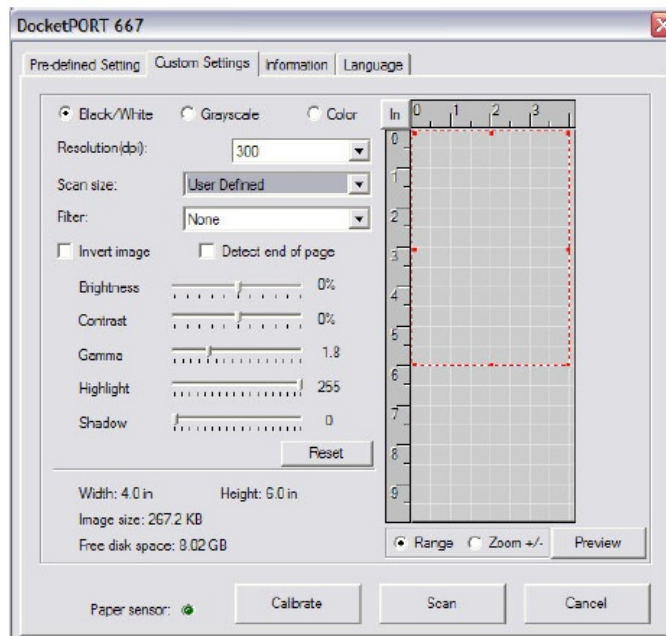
DocketPORT 667

Pre-defined Setting | Custom Settings | Information | Language

Black/White Grayscale Color

Resolution(dpi): 300

Scan size: User Defined

Filter: None

Invert image Detect end of page

Brightness 0%

Contrast 0%

Gamma 1.8

Highlight 255

Shadow 0

Reset

Width: 4.0 in Height: 6.0 in

Image size: 267.2 KB

Free disk space: 8.02 GB

In 0 1 2 3

0 1 2 3 4 5 6 7 8 9

Range Zoom +/- Preview

Paper sensor:

Calibrate Scan Cancel